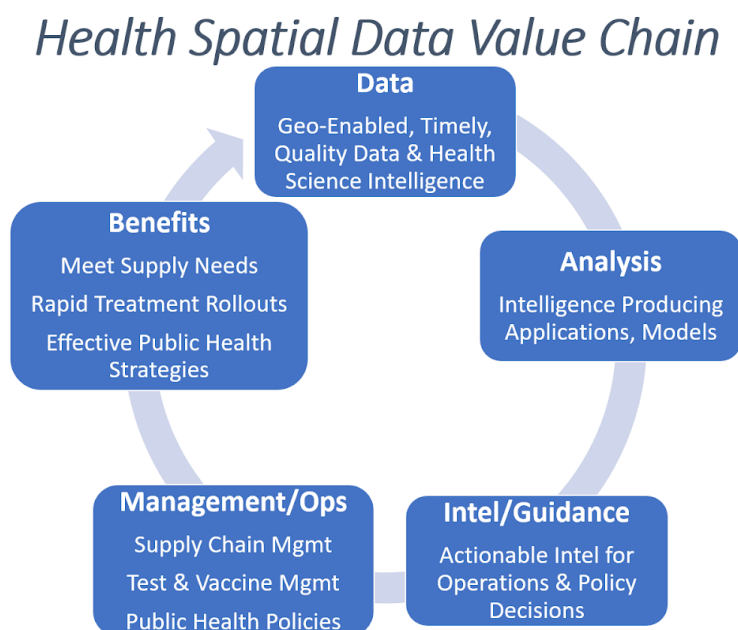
Health Spatial Data Value Chain

Data

Geo-Enabled, Timely, Quality Data & Health Science Intelligence

Analysis

Intelligence Producing Applications, Models

Intel/Guidance

Actionable Intel for Operations & Policy Decisions

Management/Ops

Supply Chain Mgmt

Test & Vaccine Mgmt

Public Health Policies

Benefits

Meet Supply Needs

Rapid Treatment Rollouts

Effective Public Health Strategies